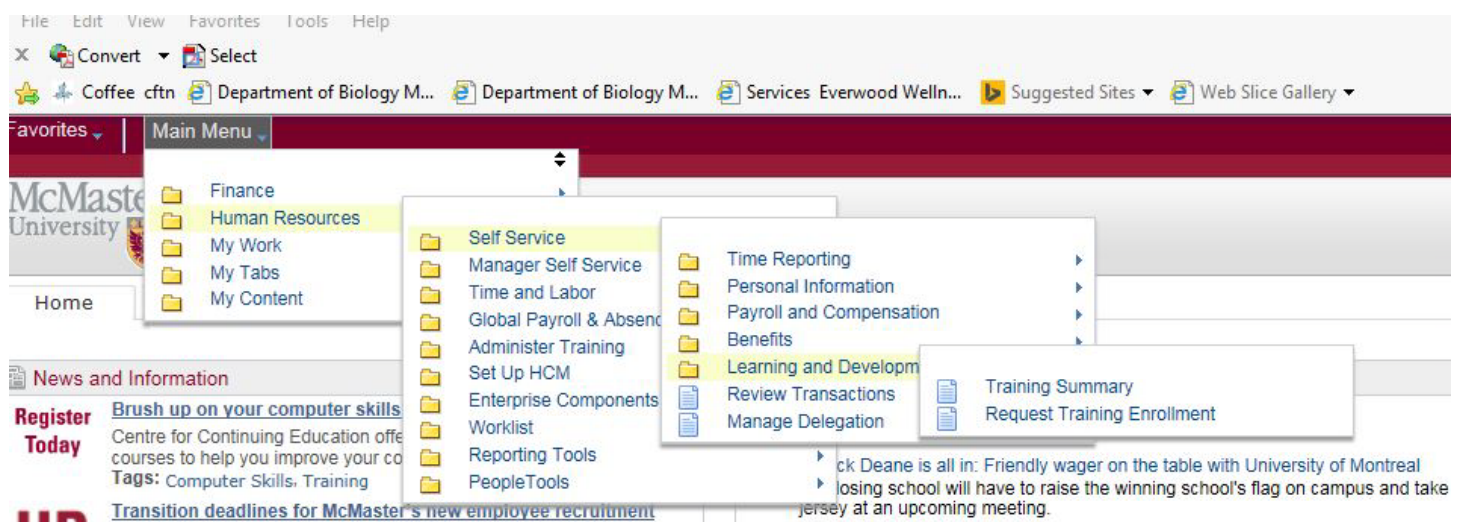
File Edit View Favorites Tools Help

Convert Select

Coffee cftn Department of Biology M... Department of Biology M... Services Everwood Welln... Suggested Sites Web Slice Gallery

Favorites Main Menu

McMaste
University

Finance
Human Resources
My Work
My Tabs
My Content

Self Service
Manager Self Service
Time and Labor
Global Payroll & Absenc
Administer Training
Set Up HCM
Enterprise Components
Worklist
Reporting Tools
PeopleTools

Time Reporting
Personal Information
Payroll and Compensation
Benefits
Learning and Developm
Review Transactions
Manage Delegation

Training Summary
Request Training Enrollment

Home

News and Information

Register Today

Brush up on your computer skills

Centre for Continuing Education offe courses to help you improve your co

Tags: Computer Skills, Training

Transition deadlines for McMaster's new employee recruitment

ck Deane is all in: Friendly wager on the table with University of Montreal

losing school will have to raise the winning school's flag on campus and take jersey at an upcoming meeting.